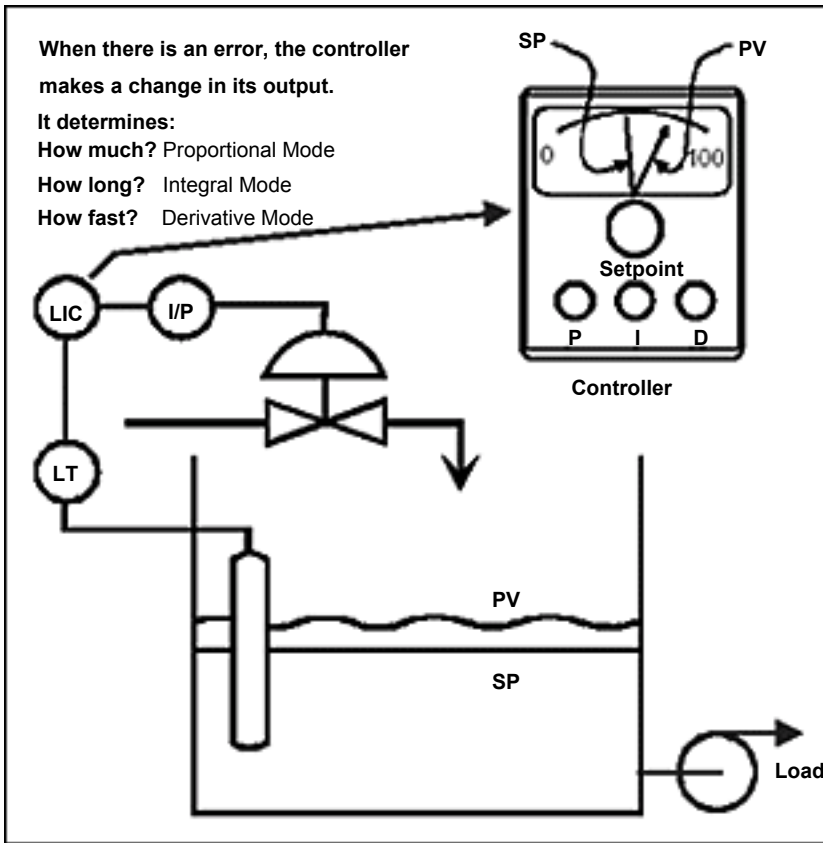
When there is an error, the controller makes a change in its output.

It determines:
How much? Proportional Mode
How long? Integral Mode
How fast? Derivative Mode

SP
PV
0
100
Setpoint
P
I
D
Controller

LIC
I/P
LT

PV
SP
Load